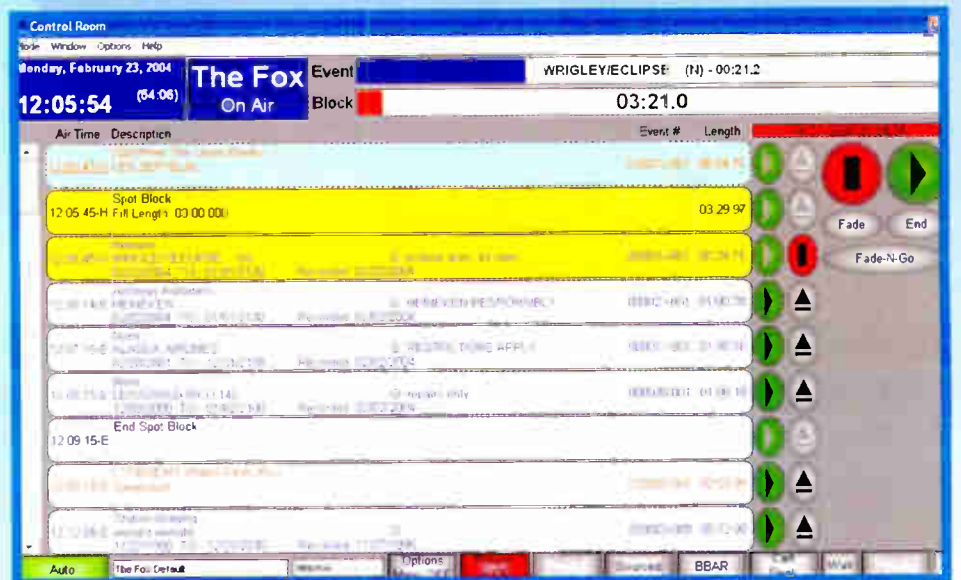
Control Room
Mode Window Options Help
Monday, February 23, 2004
12:05:54 (54:06)
The Fox
On Air
Event
WRIGLEY/ECLIPSE (N) - 00:21.2
Block
03:21.0
Air Time Description
Event # Length
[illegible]
Spot Block
12:05:45-H Fill Length: 03:00:000
03:29.97
Fade
End
Fade-N-Go
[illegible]
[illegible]
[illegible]
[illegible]
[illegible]
End Spot Block
12:09:15-E
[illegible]
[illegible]
Auto
The Fox Default
Options
BBAR